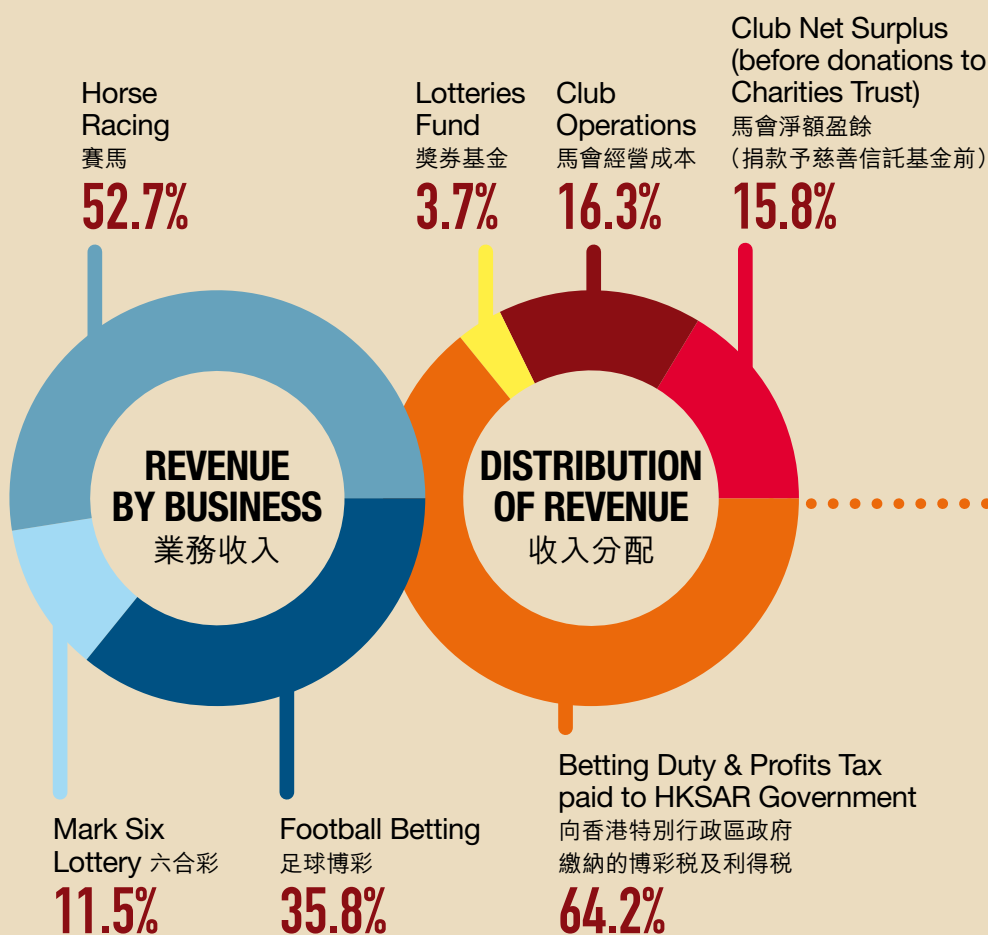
Horse Racing
賽馬
52.7%

Lotteries Fund
獎券基金
3.7%

Club Operations
馬會經營成本
16.3%

Club Net Surplus (before donations to Charities Trust)
馬會淨額盈餘
(捐款予慈善信託基金前)
15.8%

REVENUE BY BUSINESS
業務收入

DISTRIBUTION OF REVENUE
收入分配

Betting Duty & Profits Tax paid to HKSAR Government
向香港特別行政區政府
繳納的博彩稅及利得稅
64.2%

Mark Six Lottery 六合彩
11.5%

Football Betting
足球博彩
35.8%